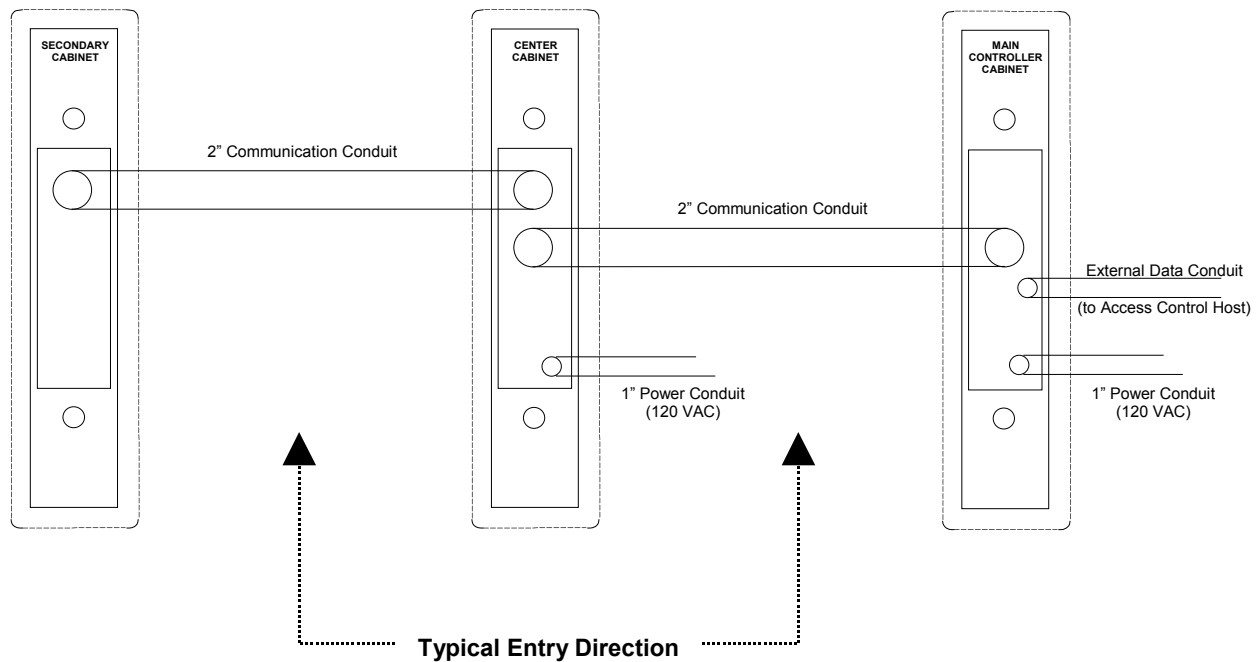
SECONDARY CABINET

CENTER CABINET

MAIN CONTROLLER CABINET

2” Communication Conduit

2” Communication Conduit

External Data Conduit

(to Access Control Host)

1” Power Conduit
(120 VAC)

1” Power Conduit
(120 VAC)

Typical Entry Direction